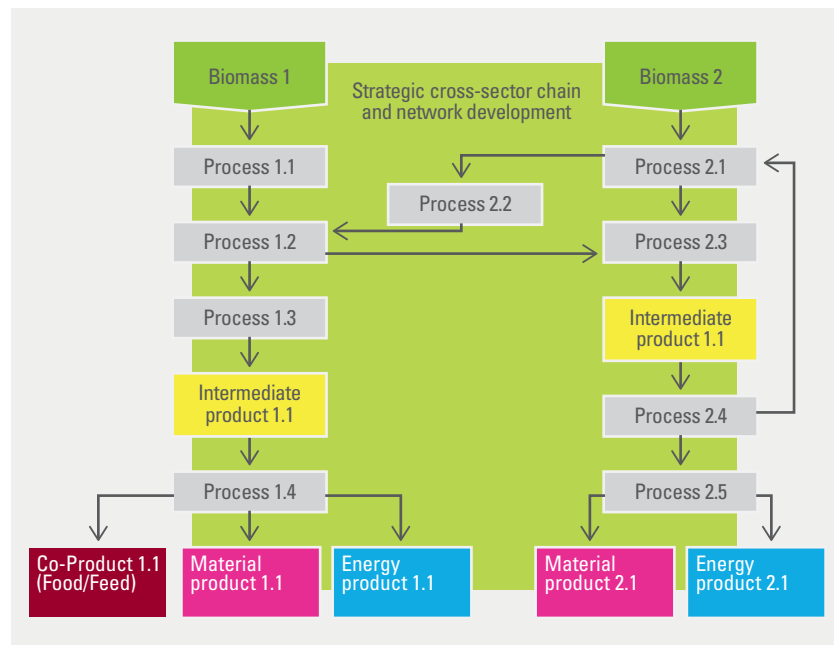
Biomass 1

Strategic cross-sector chain and network development

Biomass 2

Process 1.1

Process 2.1

Process 2.2

Process 1.2

Process 2.3

Process 1.3

Intermediate product 1.1

Intermediate product 1.1

Process 2.4

Process 1.4

Process 2.5

Co-Product 1.1 (Food/Feed)

Material product 1.1

Energy product 1.1

Material product 2.1

Energy product 2.1